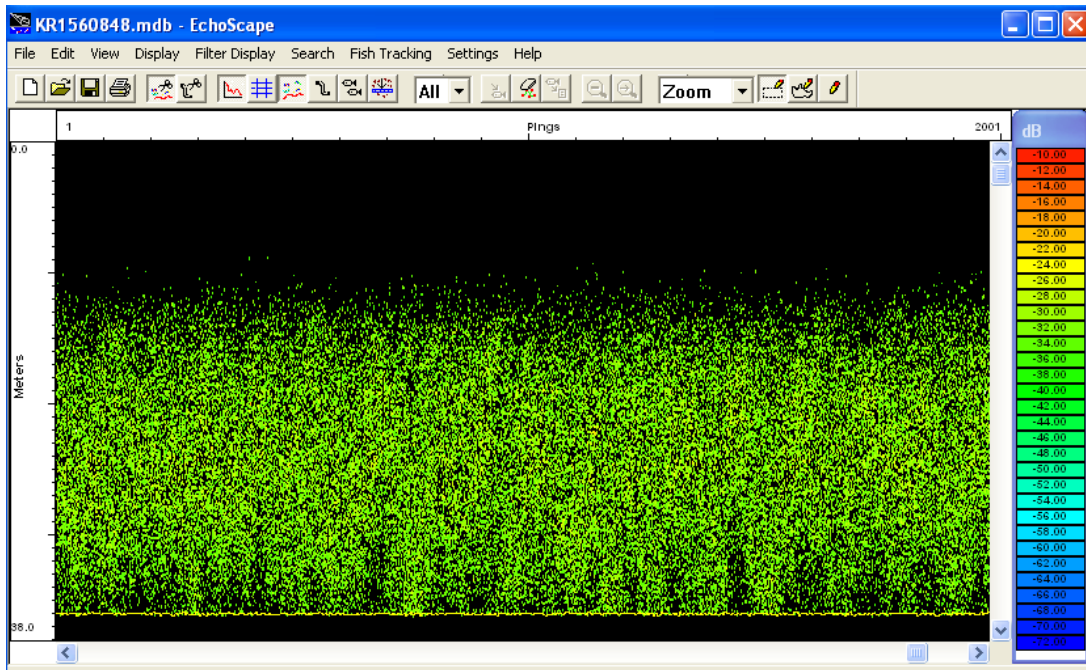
KR1560848.mdb - EchoScape

File Edit View Display Filter Display Search Fish Tracking Settings Help

All Zoom

1 Pings 2001

dB

0.0

Meters

38.0

-10.00
-12.00
-14.00
-16.00
-18.00
-20.00
-22.00
-24.00
-26.00
-28.00
-30.00
-32.00
-34.00
-36.00
-38.00
-40.00
-42.00
-44.00
-46.00
-48.00
-50.00
-52.00
-54.00
-56.00
-58.00
-60.00
-62.00
-64.00
-66.00
-68.00
-70.00
-72.00